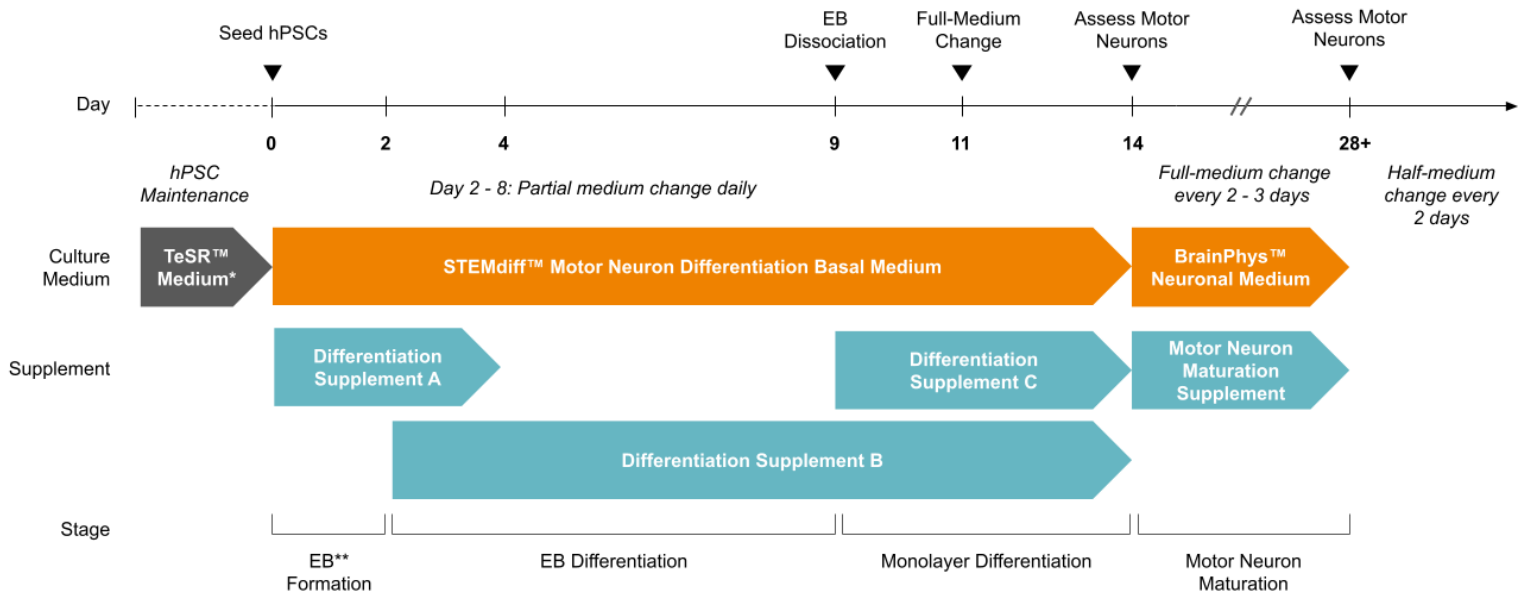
Seed hPSCs

EB Dissociation

Full-Medium Change

Assess Motor Neurons

Assess Motor Neurons

Day

0 2 4 9 11 14 28+

hPSC Maintenance

Day 2 - 8: Partial medium change daily

Full-medium change every 2 - 3 days

Half-medium change every 2 days

Culture Medium

TeSR™ Medium*

STEMdiff™ Motor Neuron Differentiation Basal Medium

BrainPhys™ Neuronal Medium

Supplement

Differentiation Supplement A

Differentiation Supplement C

Motor Neuron Maturation Supplement

Differentiation Supplement B

Stage

EB** Formation

EB Differentiation

Monolayer Differentiation

Motor Neuron Maturation